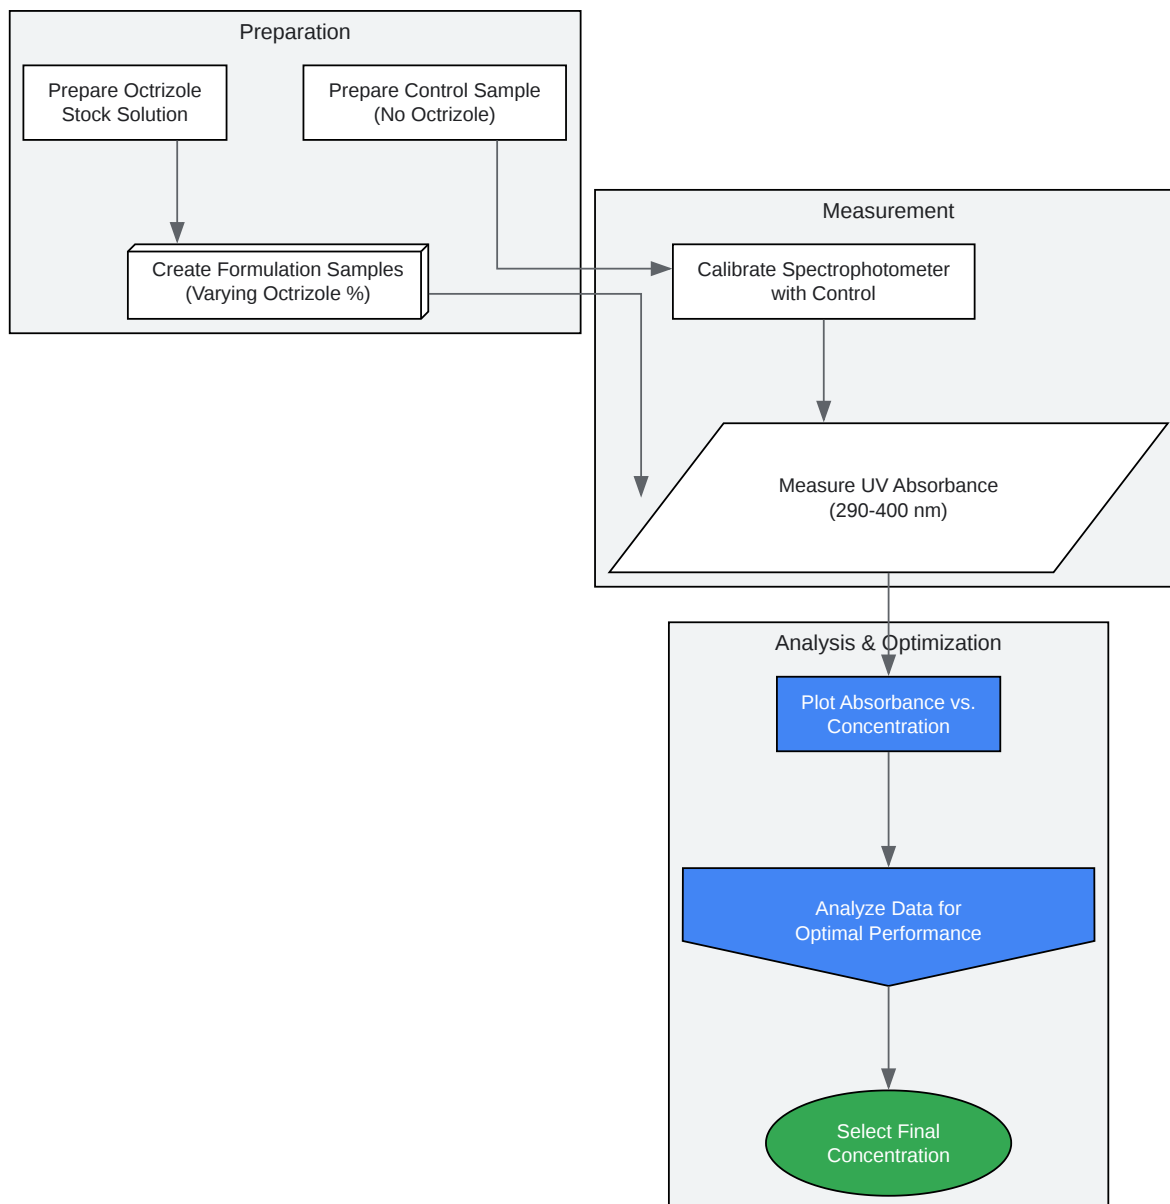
Preparation

Prepare Octrizole Stock Solution

Prepare Control Sample (No Octrizole)

Create Formulation Samples (Varying Octrizole %)

Measurement

Calibrate Spectrophotometer with Control

Measure UV Absorbance (290-400 nm)

Analysis & Optimization

Plot Absorbance vs. Concentration

Analyze Data for Optimal Performance

Select Final Concentration